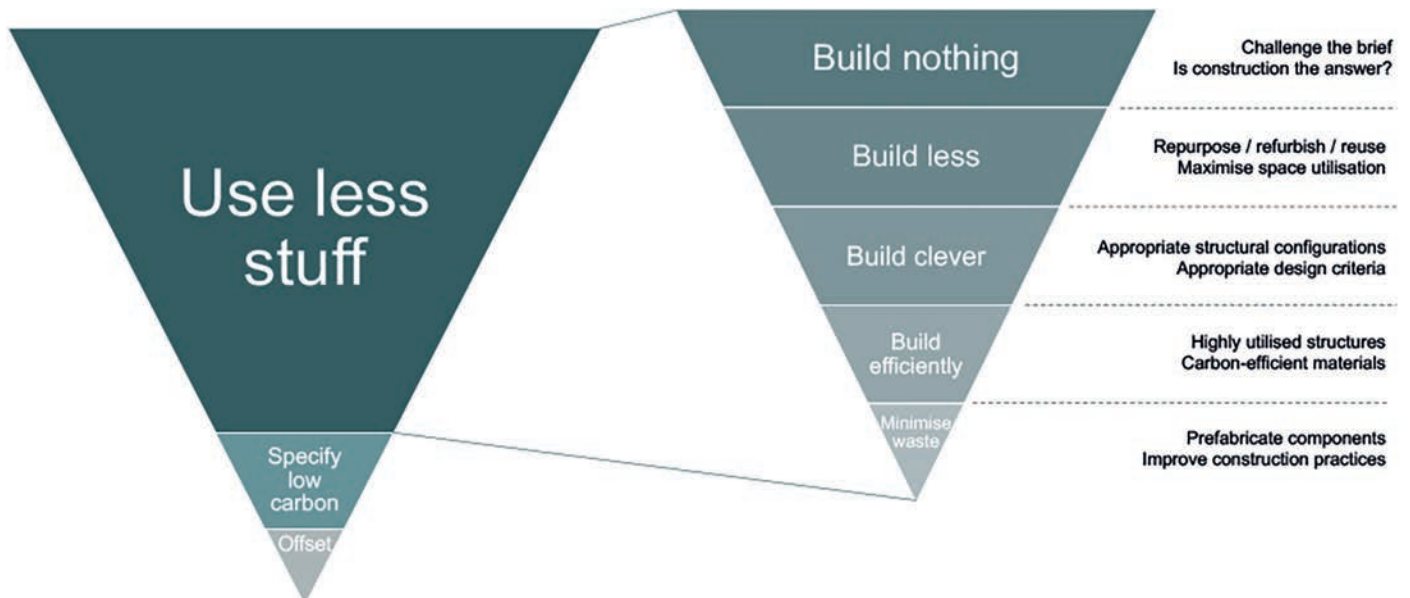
Use less stuff

Specify low carbon

Offset

Build nothing

Challenge the brief
Is construction the answer?

Build less

Repurpose / refurbish / reuse
Maximise space utilisation

Build clever

Appropriate structural configurations
Appropriate design criteria

Build efficiently

Highly utilised structures
Carbon-efficient materials

Minimise waste

Prefabricate components
Improve construction practices